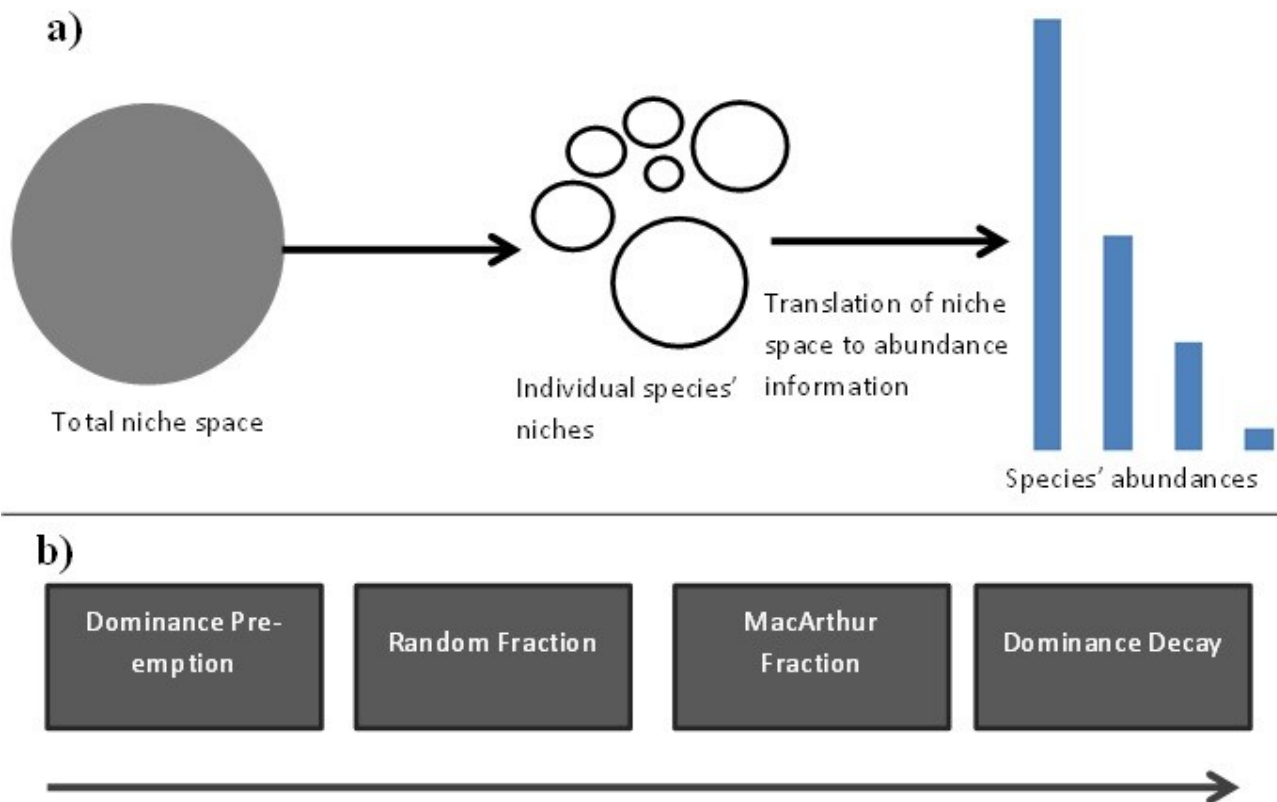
a)

Total niche space

Individual species' niches

Translation of niche space to abundance information

Species' abundances

b)

Dominance Preemption

Random Fraction

MacArthur Fraction

Dominance Decay